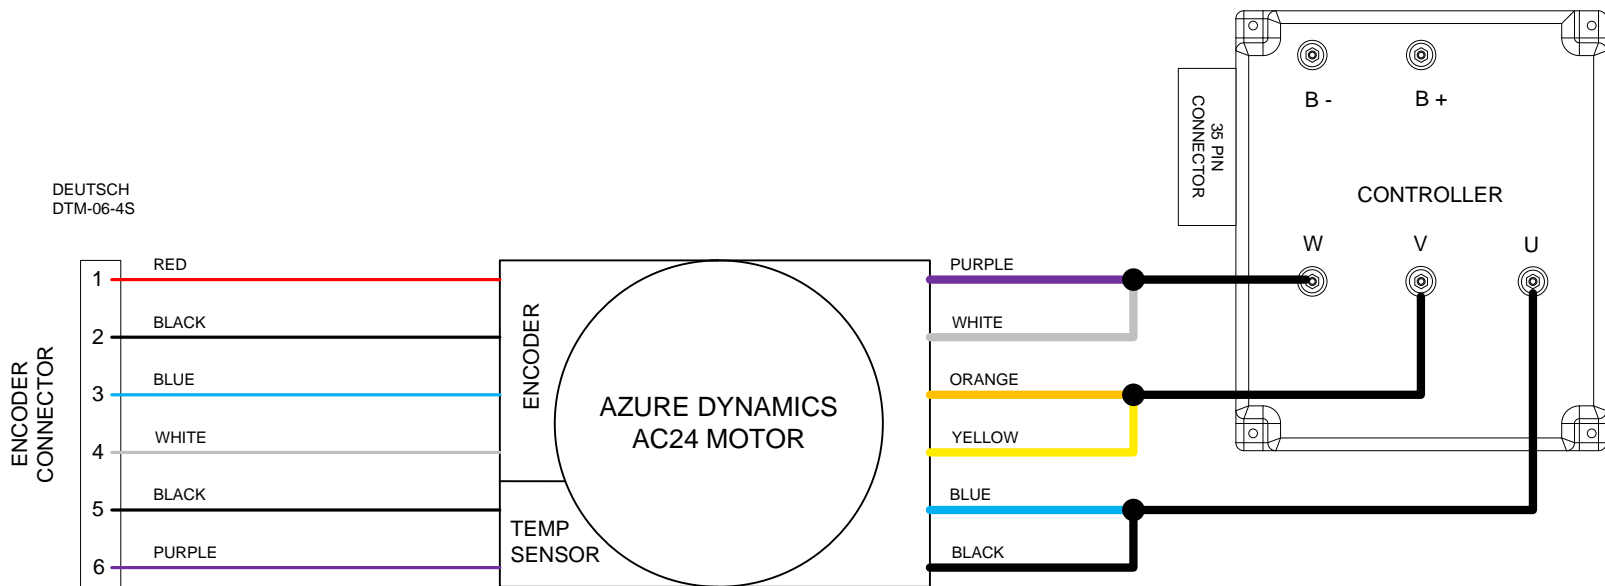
DEUTSCH
DTM-06-4S

ENCODER
CONNECTOR

1
RED
2
BLACK
3
BLUE
4
WHITE
5
BLACK
6
PURPLE

ENCODER

TEMP
SENSOR

AZURE DYNAMICS
AC24 MOTOR

PURPLE
WHITE
ORANGE
YELLOW
BLUE
BLACK

35 PIN
CONNECTOR

B -
B +

CONTROLLER

W
V
U